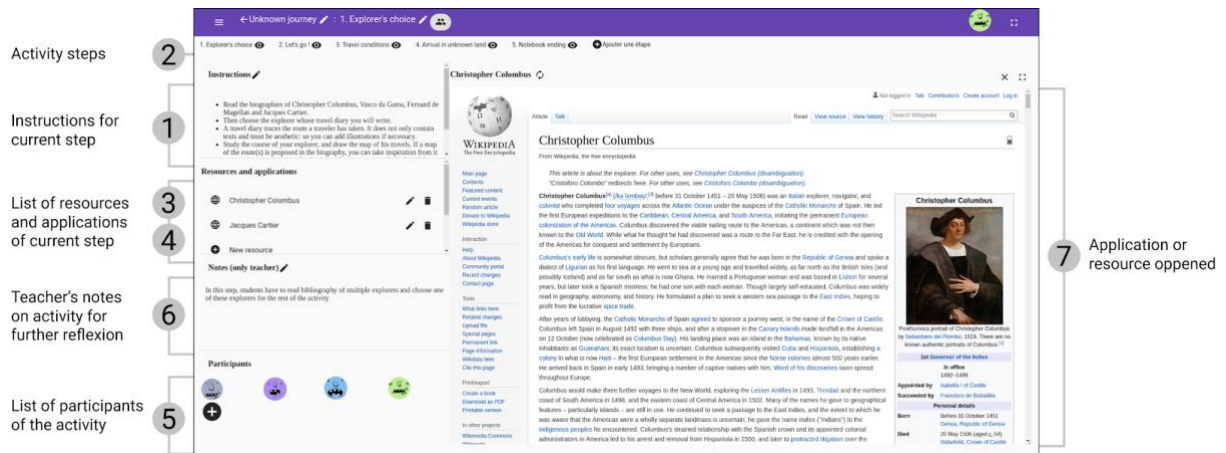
Activity steps

Instructions for current step

List of resources and applications of current step

Teacher's notes on activity for further reflexion

List of participants of the activity

Application or resource oppened

2
1
3
4
6
5
7

← Unknown journey : 1. Explorer's choice

1. Explorer's choice 2. Let's go! 3. Travel conditions 4. Arrival in unknown land 5. Notebook ending Ajouter une étape

Instructions

• Read the biographies of Christopher Columbus, Vasco da Gama, Fernand de Magellan and Jacques Cartier.
• Then choose the explorer whose travel diary you will write.
• A travel diary traces the route a traveler has taken. It does not only contain texts and must be aesthetic: so you can add illustrations if necessary.
• Study the course of your explorer, and draw the map of his travels. If a map of the route(s) is proposed in the biography, you can take inspiration from it

Resources and applications

Christopher Columbus
Jacques Cartier
New resource

Notes (only teacher)

In this step, students have to read bibliography of multiple explorers and choose one of these explorers for the rest of the activity

Participants

Christopher Columbus

Not logged in Talk Contributions Create account Log in

Article Talk Read View source View history Search Wikipedia

WIKIPEDIA The Free Encyclopedia

Main page Contents Featured content Current events Random article Donate to Wikipedia Wikipedia store

Interaction Help About Wikipedia Community portal Recent changes Contact page

Tools What links here Related changes Upload file Special pages Permanent link Page information Wikidata item Cite this page

Print/export Create a book Download as PDF Printable version

In other projects Wikimedia Commons

Christopher Columbus

From Wikipedia, the free encyclopedia

This article is about the explorer. For other uses, see Christopher Columbus (disambiguation).
"Cristoforo Colombo" redirects here. For other uses, see Cristoforo Colombo (disambiguation).

Christopher Columbus (/kəˈlʌmbəs/) before 31 October 1451 – 20 May 1506) was an Italian explorer, navigator, and colonist who completed four voyages across the Atlantic Ocean under the auspices of the Catholic Monarchs of Spain. He led the first European expeditions to the Caribbean, Central America, and South America, initiating the permanent European colonization of the Americas. Columbus discovered the viable sailing route to the Americas, a continent which was not then known to the Old World. While what he thought he had discovered was a route to the Far East, he is credited with the opening of the Americas for conquest and settlement by Europeans.

Columbus's early life is somewhat obscure, but scholars generally agree that he was born in the Republic of Genoa and spoke a dialect of Ligurian as his first language. He went to sea at a young age and travelled widely, as far north as the British isles (and possibly Iceland) and as far south as what is now Ghana. He married a Portuguese woman and was based in Lisbon for several years, but later took a Spanish mistress; he had one son with each woman. Though largely self-educated, Columbus was widely read in geography, astronomy, and history. He formulated a plan to seek a western sea passage to the East Indies, hoping to profit from the lucrative spice trade.

After years of lobbying, the Catholic Monarchs of Spain agreed to sponsor a journey west, in the name of the Crown of Castile. Columbus left Spain in August 1492 with three ships, and after a stopover in the Canary Islands made landfall in the Americas on 12 October (now celebrated as Columbus Day). His landing place was an island in the Bahamas, known by its native inhabitants as Guanahani; its exact location is uncertain. Columbus subsequently visited Cuba and Hispaniola, establishing a colony in what is now Haiti – the first European settlement in the Americas since the Norse colonies almost 500 years earlier. He arrived back in Spain in early 1493, bringing a number of captive natives with him. Word of his discoveries soon spread throughout Europe.

Columbus would make three further voyages to the New World, exploring the Lesser Antilles in 1493, Trinidad and the northern coast of South America in 1498, and the eastern coast of Central America in 1502. Many of the names he gave to geographical features – particularly islands – are still in use. He continued to seek a passage to the East Indies, and the extent to which he was aware that the Americas were a wholly separate landmass is uncertain; he gave the name indios ("Indians") to the indigenous peoples he encountered. Columbus's strained relationship with the Spanish crown and its appointed colonial administrators in America led to his arrest and removal from Hispaniola in 1500, and later to protracted litigation over the

Christopher Columbus

Posthumous portrait of Christopher Columbus by Sebastiano del Piombo, 1519. There are no known authentic portraits of Columbus.

1st Governor of the Indies
In office 1492–1499
Appointed by Isabella I of Castile
Succeeded by Francisco de Bobadilla
Personal details
Born Before 31 October 1451 Genoa, Republic of Genoa
Died 20 May 1506 (aged c. 54) Valladolid, Crown of Castile